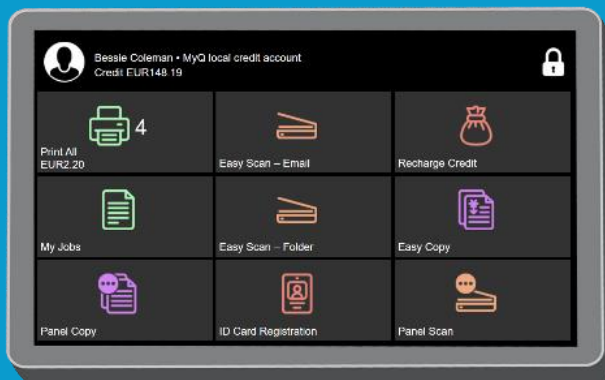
Bessie Coleman • MyQ local credit account
Credit EUR148.19

4
Print All
EUR2.20

Easy Scan – Email

Recharge Credit

My Jobs

Easy Scan – Folder

Easy Copy

Panel Copy

ID Card Registration

Panel Scan